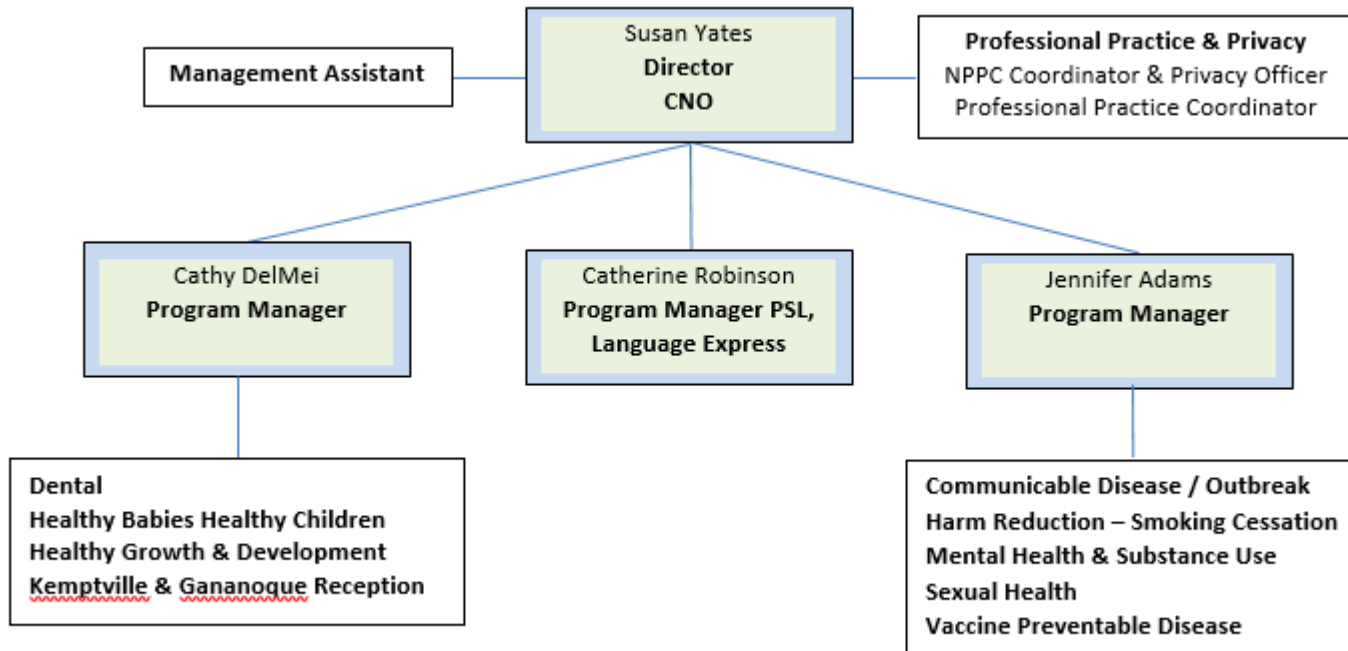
Management Assistant

Susan Yates
Director
CNO

Professional Practice & Privacy
NPPC Coordinator & Privacy Officer
Professional Practice Coordinator

Cathy DelMei
Program Manager

Catherine Robinson
Program Manager PSL, Language Express

Jennifer Adams
Program Manager

Dental
Healthy Babies Healthy Children
Healthy Growth & Development
Kemptville & Gananoque Reception

Communicable Disease / Outbreak
Harm Reduction – Smoking Cessation
Mental Health & Substance Use
Sexual Health
Vaccine Preventable Disease